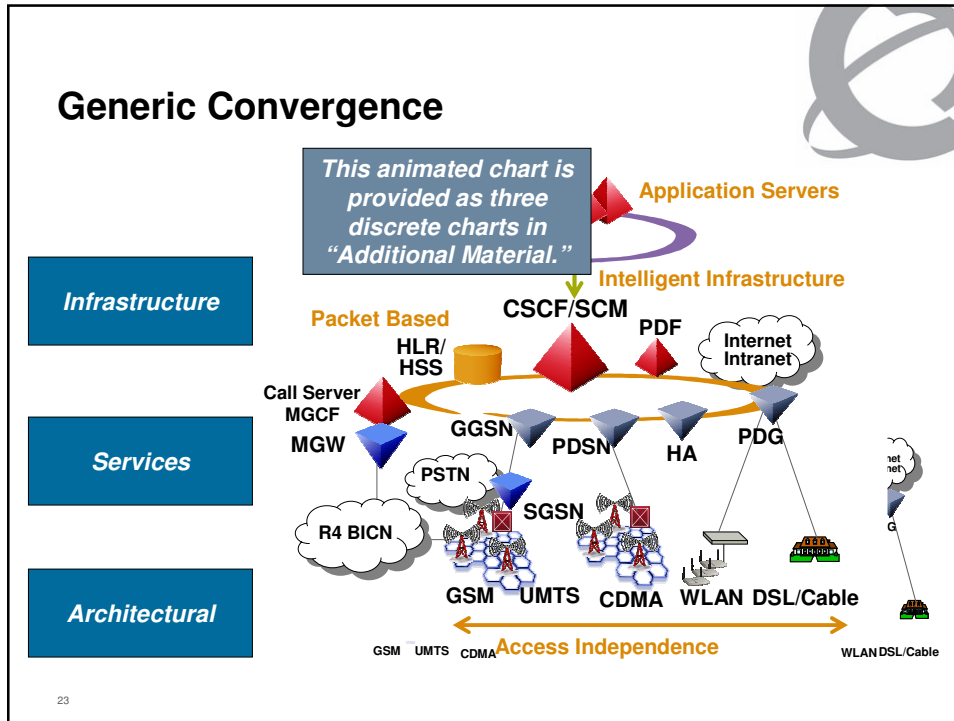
Generic Convergence

This animated chart is provided as three discrete charts in "Additional Material."

Application Servers

Intelligent Infrastructure

Infrastructure

Packet Based

CSCF/SCM

PDF

Internet Intranet

HLR/ HSS

Call Server MGCF

MGW

GGSN

PDSN

HA

PDG

Services

PSTN

SGSN

R4 BICN

Architectural

GSM

UMTS

CDMA

WLAN

DSL/Cable

Access Independence

GSM UMTS CDMA

WLAN DSL/Cable

23